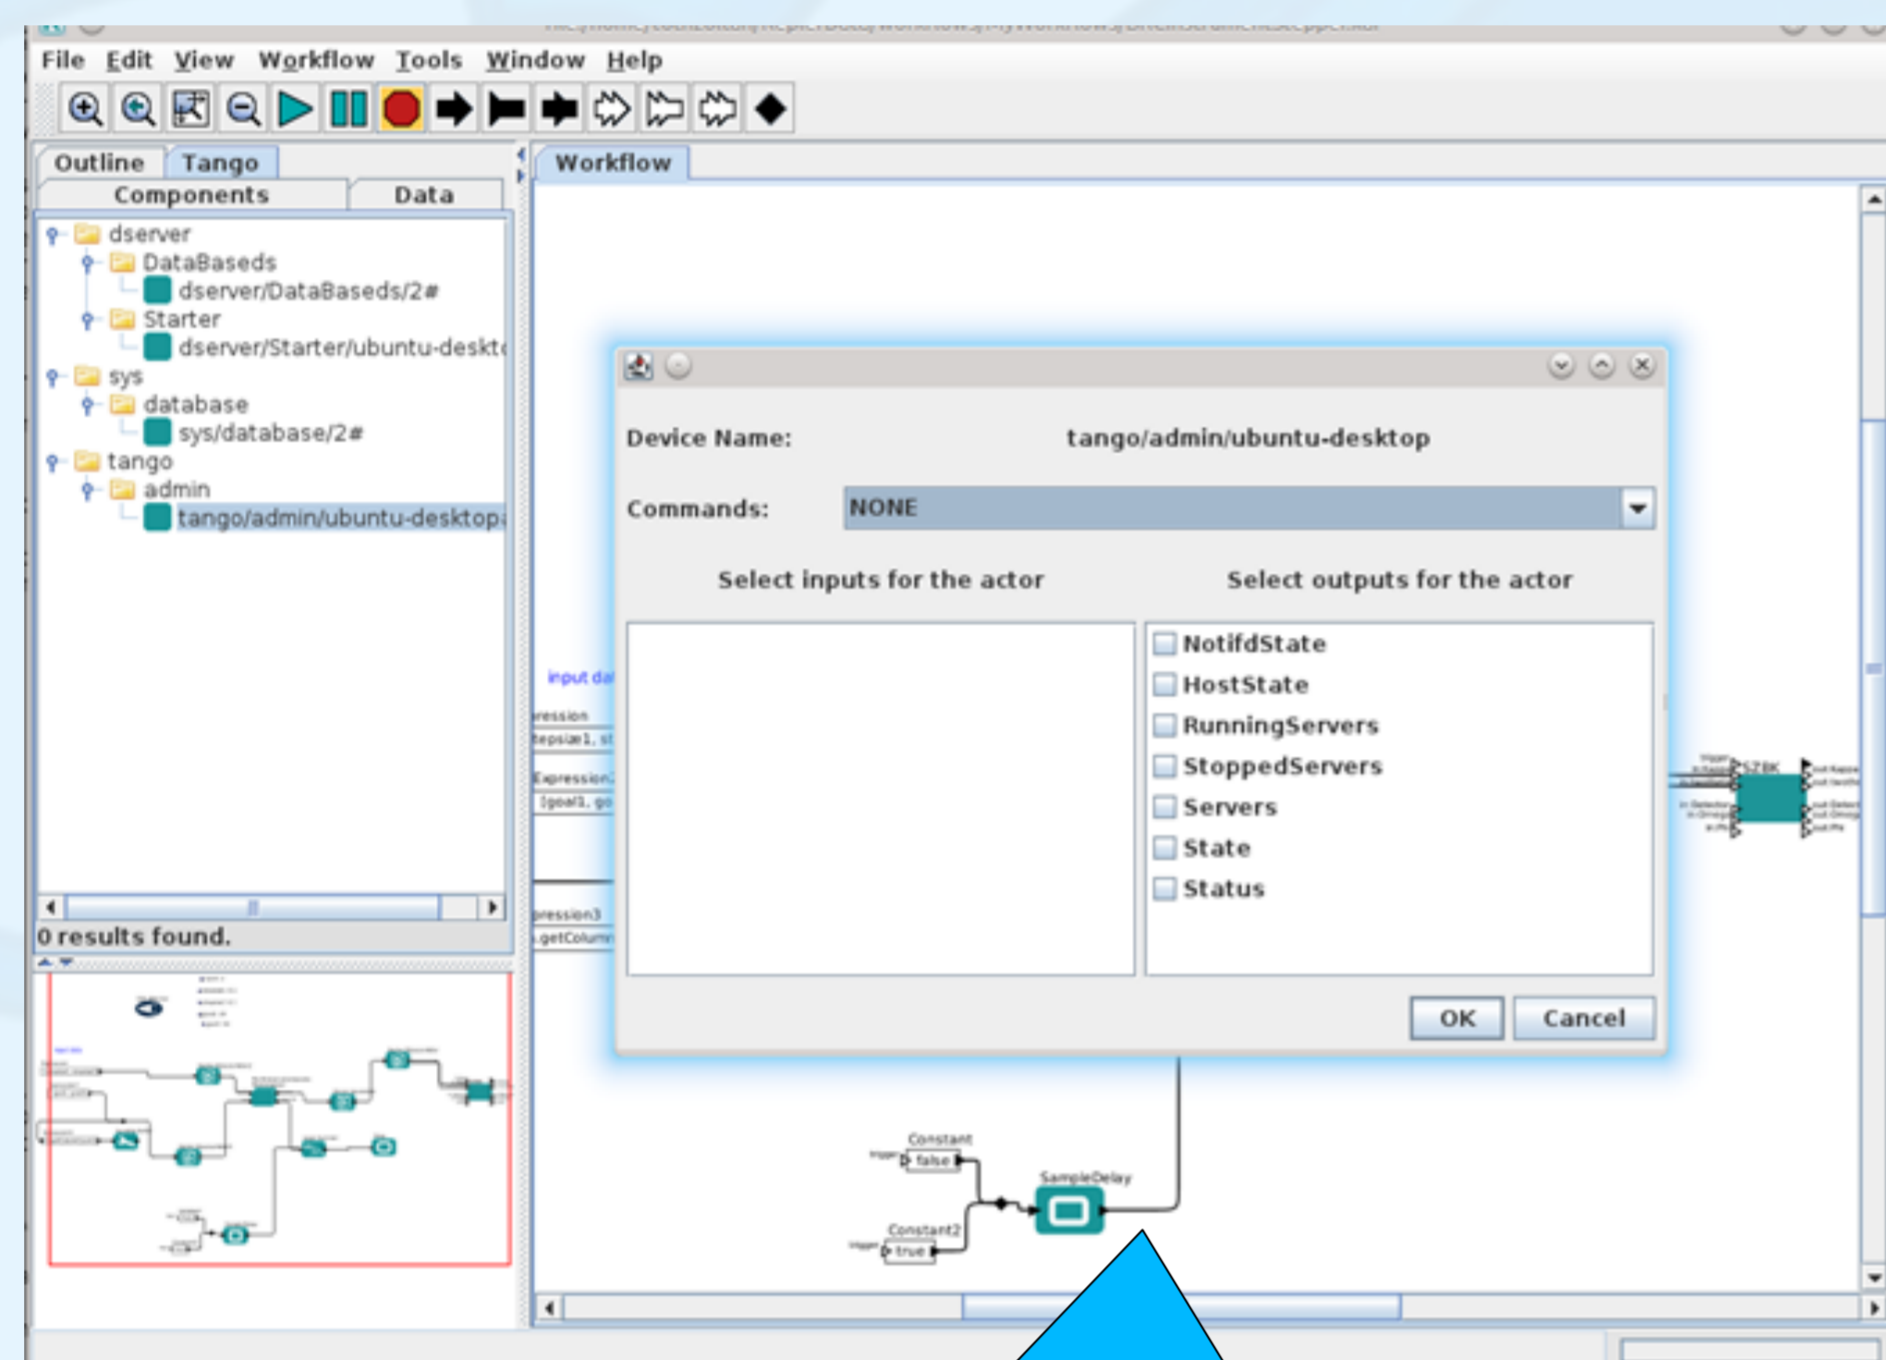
File Edit View Workflow Tools Window Help

Outline Tango

Components Data

dserver
DataBaseds
dserver/DataBaseds/2#
Starter
dserver/Starter/ubuntu-deskt
sys
database
sys/database/2#
tango
admin
tango/admin/ubuntu-desktop

0 results found.

Workflow

Device Name: tango/admin/ubuntu-desktop

Commands: NONE

Select inputs for the actor

Select outputs for the actor

NotifdState
HostState
RunningServers
StoppedServers
Servers
State
Status

OK Cancel

input da
ression
Expression
pression3
.getColum

Constant
false
Constant2
true
SampleDelay